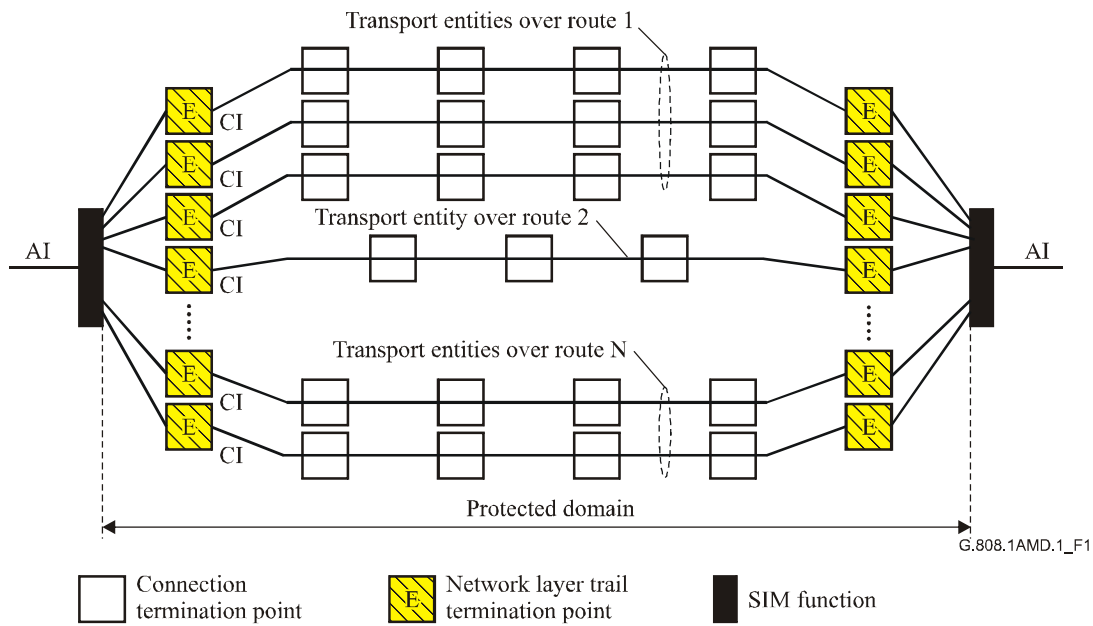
Transport entities over route 1

AI

E CI
E CI
E CI
E CI
⋮
E CI
E CI

Transport entity over route 2

Transport entities over route N

E
E
E
E
⋮
E
E

AI

Protected domain

G.808.1AMD.1_F1

Connection termination point

E Network layer trail termination point

SIM function